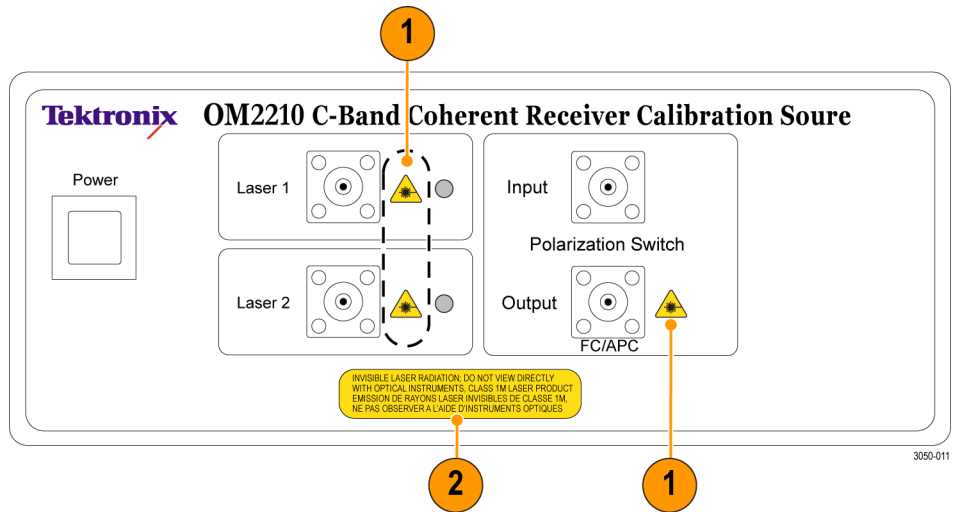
1

Tektronix OM2210 C-Band Coherent Receiver Calibration Soure

Power

Laser 1

Laser 2

Input

Polarization Switch

Output

FC/APC

INVISIBLE LASER RADIATION; DO NOT VIEW DIRECTLY WITH OPTICAL INSTRUMENTS. CLASS 1M LASER PRODUCT EMISSION DE RAYONS LASER INVISIBLES DE CLASSE 1M, NE PAS OBSERVER A L'AIDE D'INSTRUMENTS OPTIQUES

3050-011

2

1